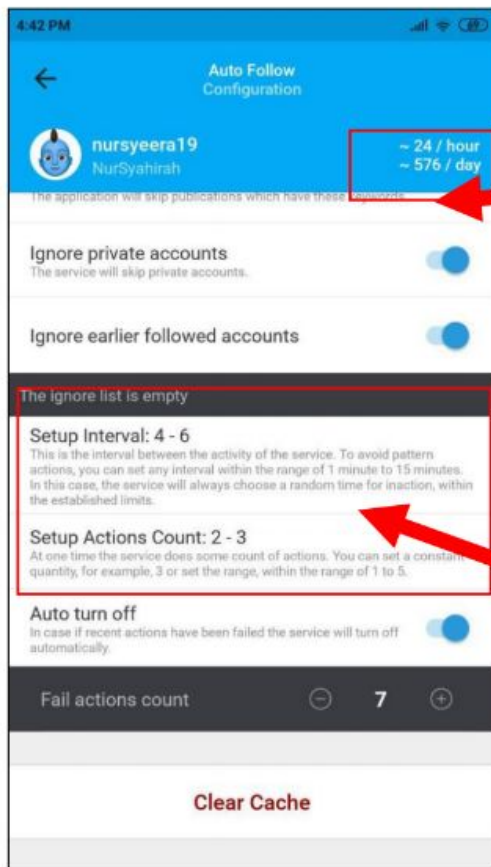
4:42 PM

Auto Follow
Configuration

nursyeera19
NurSyahirah

~ 24 / hour
~ 576 / day

The application will skip publications which have these keywords

Ignore private accounts
The service will skip private accounts.

Ignore earlier followed accounts

The ignore list is empty

Setup Interval: 4 - 6
This is the interval between the activity of the service. To avoid pattern actions, you can set any interval within the range of 1 minute to 15 minutes. In this case, the service will always choose a random time for inaction, within the established limits.

Setup Actions Count: 2 - 3
At one time the service does some count of actions. You can set a constant quantity, for example, 3 or set the range, within the range of 1 to 5.

Auto turn off
In case if recent actions have been failed the service will turn off automatically.

Fail actions count 7

Clear Cache